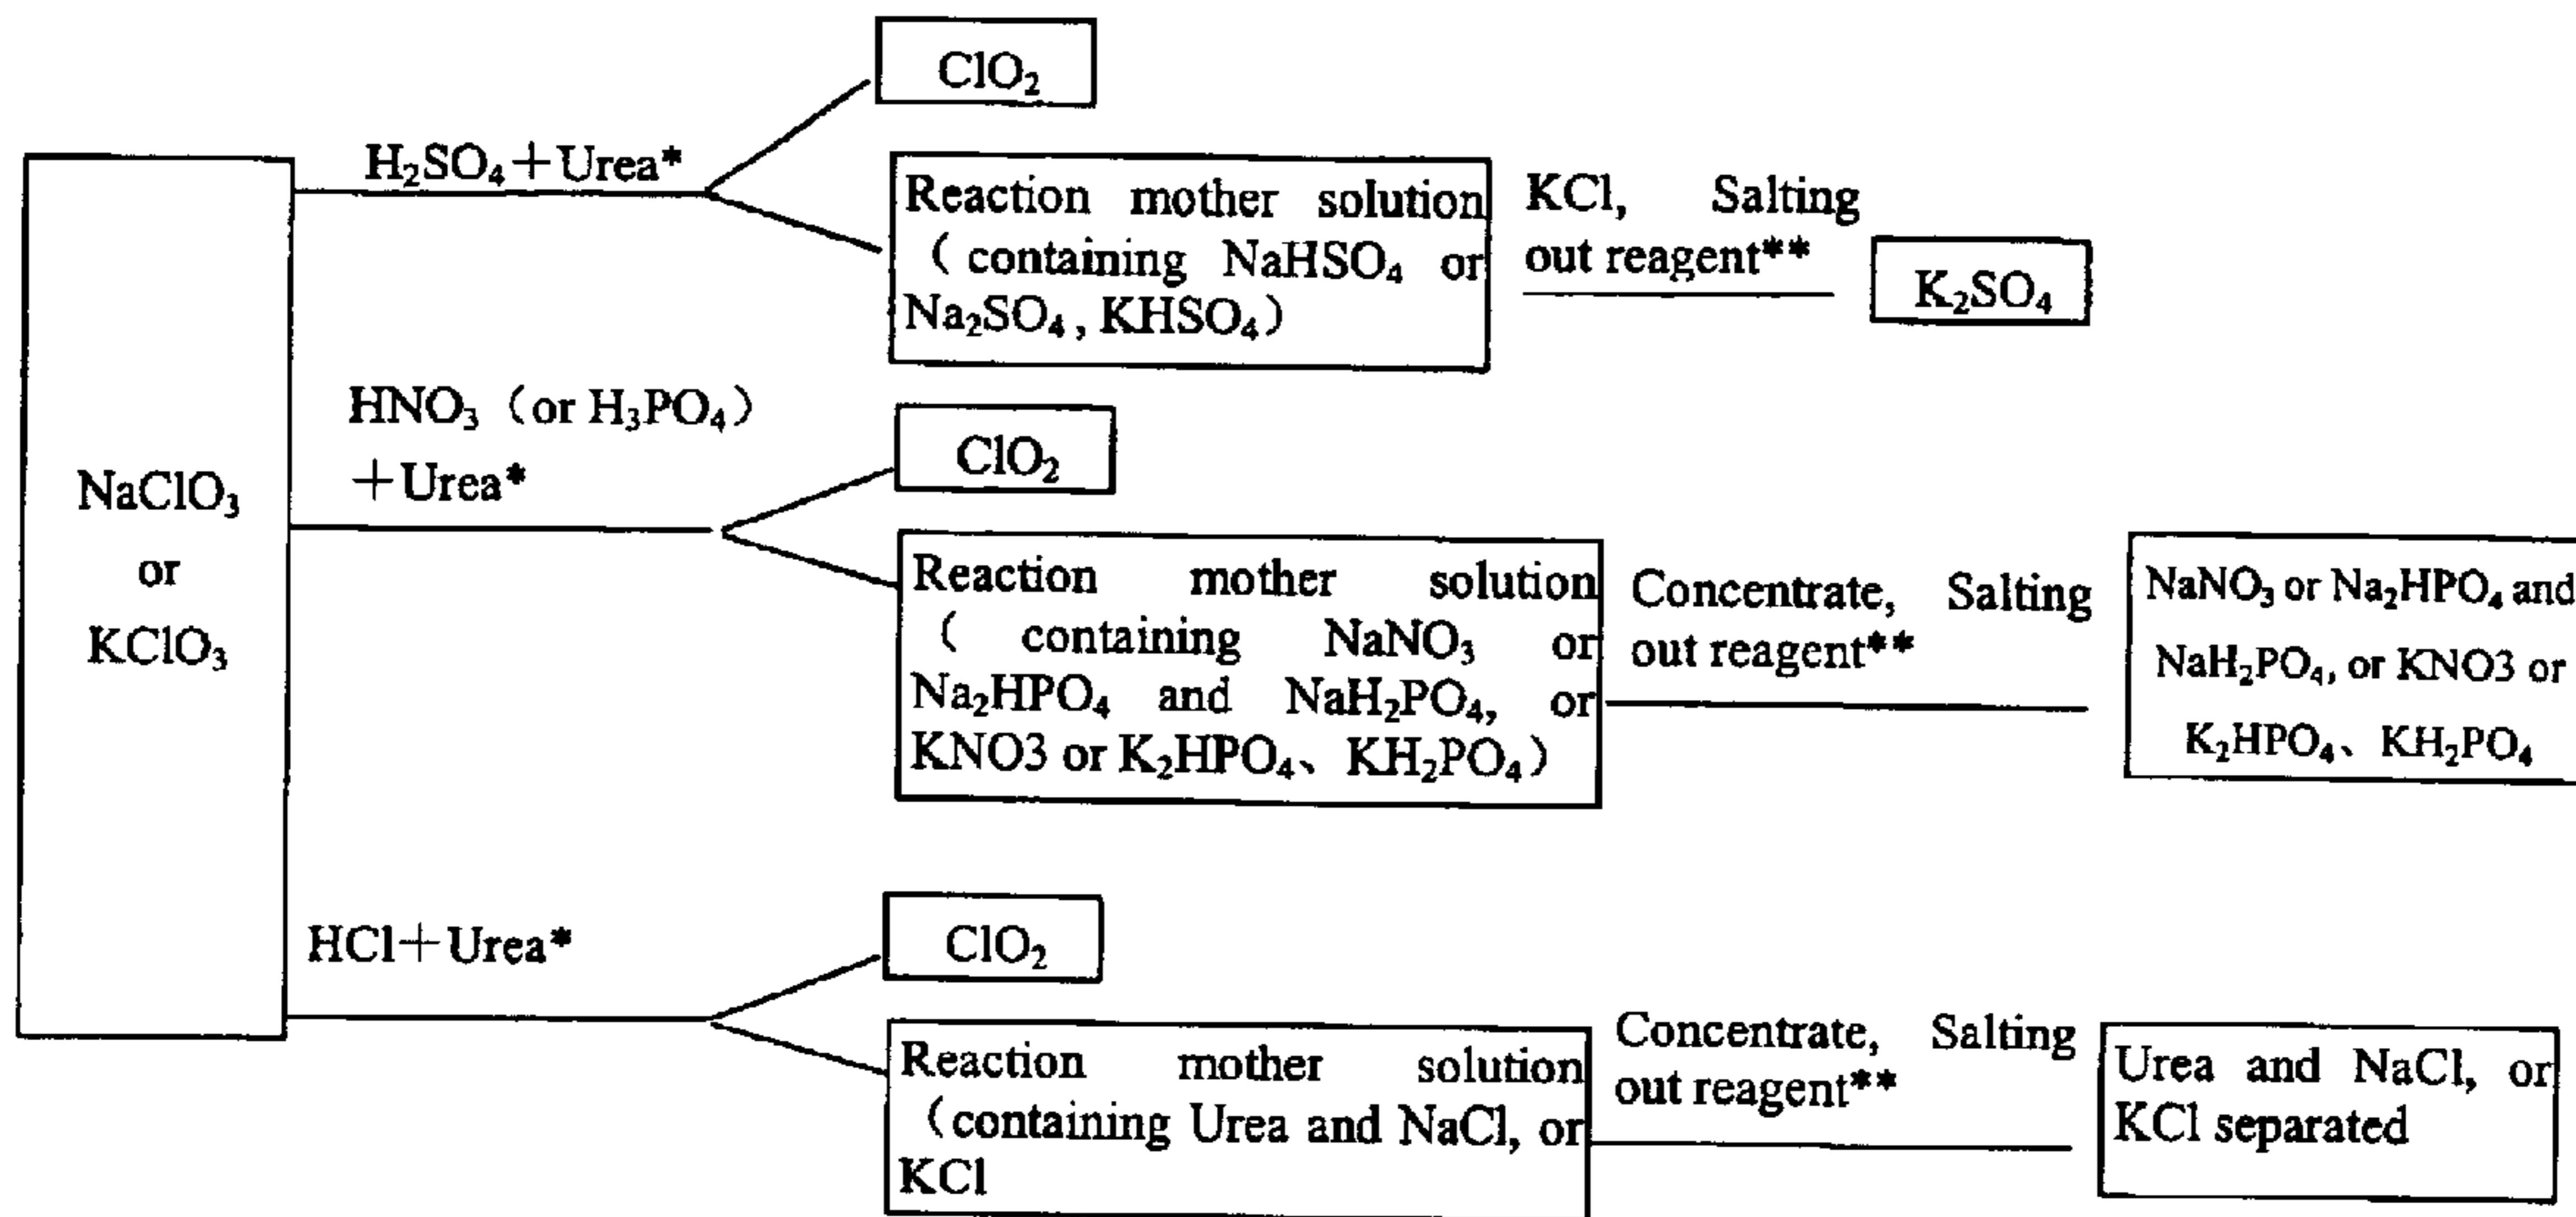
$NaClO_3$ or $KClO_3$

$H_2SO_4$＋Urea*

$ClO_2$

Reaction mother solution（containing $NaHSO_4$ or $Na_2SO_4$ , $KHSO_4$）

KCl, Salting out reagent**

$K_2SO_4$

$HNO_3$（or $H_3PO_4$）＋Urea*

$ClO_2$

Reaction mother solution（ containing $NaNO_3$ or $Na_2HPO_4$ and $NaH_2PO_4$, or KNO3 or $K_2HPO_4$、$KH_2PO_4$）

Concentrate, Salting out reagent**

$NaNO_3$ or $Na_2HPO_4$ and $NaH_2PO_4$, or KNO3 or $K_2HPO_4$、$KH_2PO_4$

HCl＋Urea*

$ClO_2$

Reaction mother solution（containing Urea and NaCl, or KCl

Concentrate, Salting out reagent**

Urea and NaCl, or KCl separated